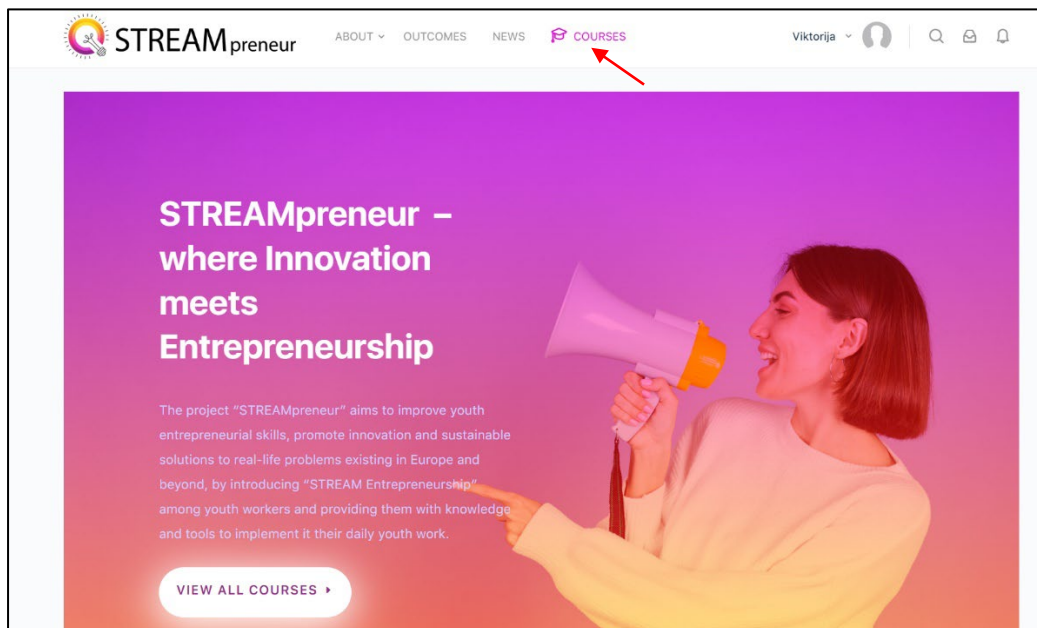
STREAMpreneur ABOUT OUTCOMES NEWS COURSES Viktorija

STREAMpreneur – where Innovation meets Entrepreneurship

The project "STREAMpreneur" aims to improve youth entrepreneurial skills, promote innovation and sustainable solutions to real-life problems existing in Europe and beyond, by introducing "STREAM Entrepreneurship" among youth workers and providing them with knowledge and tools to implement it their daily youth work.

VIEW ALL COURSES